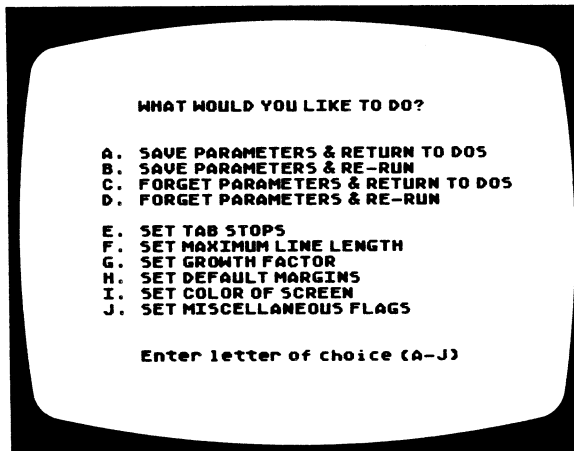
WHAT WOULD YOU LIKE TO DO?

A. SAVE PARAMETERS & RETURN TO DOS
B. SAVE PARAMETERS & RE-RUN
C. FORGET PARAMETERS & RETURN TO DOS
D. FORGET PARAMETERS & RE-RUN

E. SET TAB STOPS
F. SET MAXIMUM LINE LENGTH
G. SET GROWTH FACTOR
H. SET DEFAULT MARGINS
I. SET COLOR OF SCREEN
J. SET MISCELLANEOUS FLAGS

Enter letter of choice (A-J)